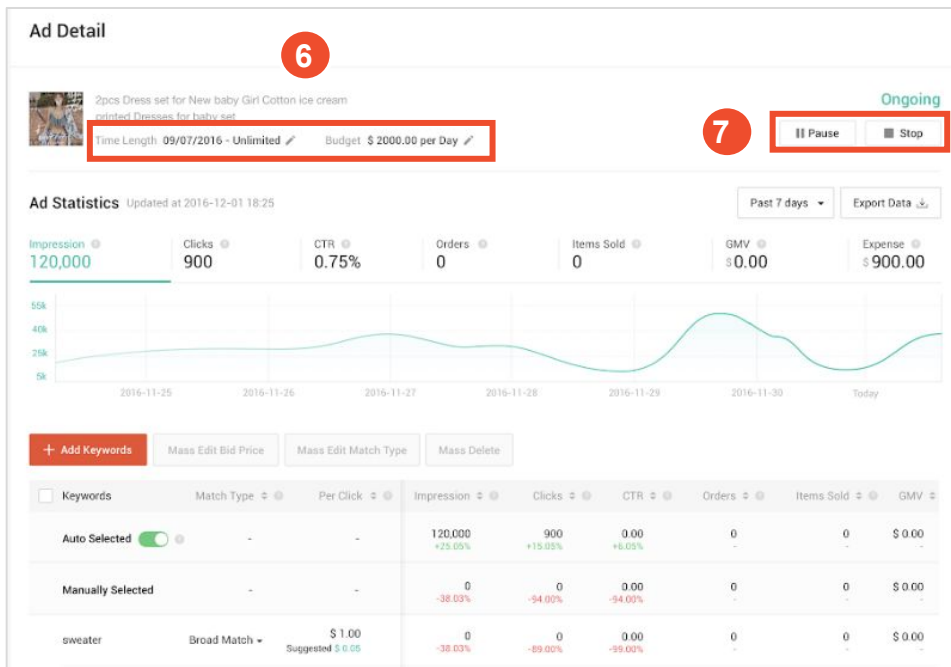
Ad Detail

6

2pcs Dress set for New baby Girl Cotton ice cream printed Dresses for baby set

Time Length 09/07/2016 - Unlimited Budget $ 2000.00 per Day

Ongoing

7

Pause Stop

Ad Statistics Updated at 2016-12-01 18:25

Past 7 days Export Data

| Impression | Clicks | CTR | Orders | Items Sold | GMV | Expense |
|---|---|---|---|---|---|---|
| 120,000 | 900 | 0.75% | 0 | 0 | $0.00 | $900.00 |

55k
40k
25k
5k

2016-11-25 2016-11-26 2016-11-27 2016-11-28 2016-11-29 2016-11-30 Today

+ Add Keywords Mass Edit Bid Price Mass Edit Match Type Mass Delete

| Keywords | Match Type | Per Click | Impression | Clicks | CTR | Orders | Items Sold | GMV |
|---|---|---|---|---|---|---|---|---|
| Auto Selected | - | - | 120,000 +25.05% | 900 +15.05% | 0.00 +6.05% | 0 - | 0 - | $ 0.00 - |
| Manually Selected | - | - | 0 -38.03% | 0 -94.00% | 0.00 -94.00% | 0 - | 0 - | $ 0.00 - |
| sweater | Broad Match | $ 1.00 Suggested $ 0.05 | 0 -38.03% | 0 -89.00% | 0.00 -99.00% | 0 - | 0 - | $ 0.00 - |